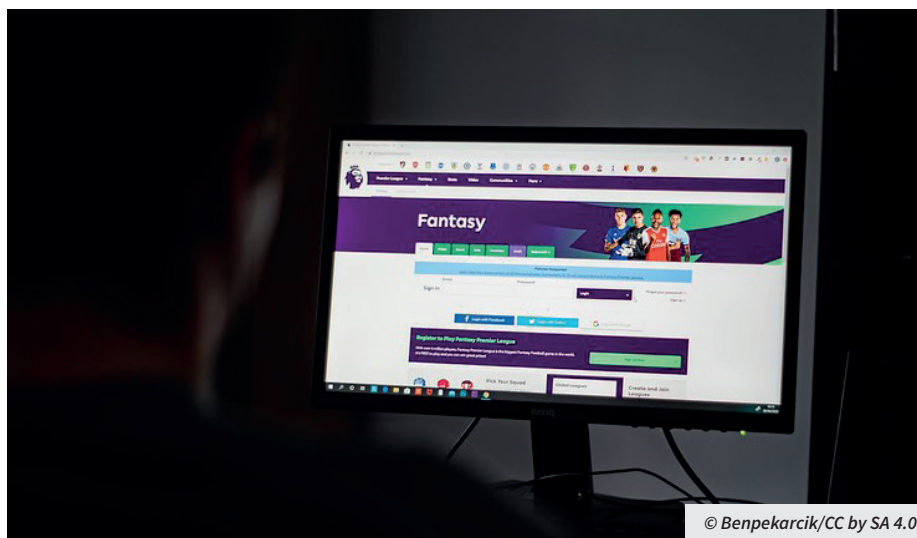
Premier League
Fantasy
Stats
Video
Communities
More

Fantasy

Sign In
Email
Password
Login
Forgot your password?
Sign up

Log in with Facebook
Log in with Twitter

Register to Play Fantasy Premier League

Sign Up Now

Pick Your Squad
Global Leagues
Create and Join Leagues

BenQ

© Benpekarcik/CC by SA 4.0